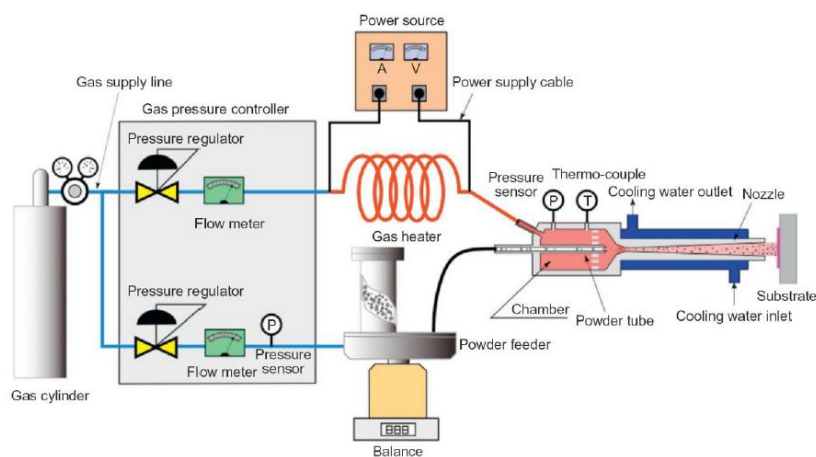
Power source

A V

Gas supply line

Power supply cable

Gas pressure controller

Pressure regulator

Flow meter

Gas heater

Pressure sensor

P

T

Thermo-couple

Cooling water outlet

Nozzle

Pressure regulator

P

Flow meter

Pressure sensor

Chamber

Powder tube

Substrate

Cooling water inlet

Powder feeder

Gas cylinder

888

Balance